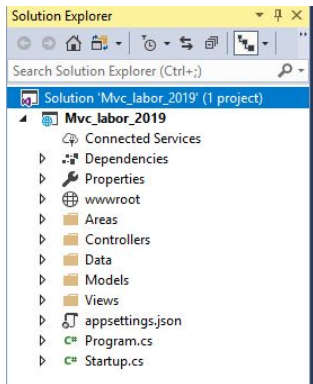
Solution Explorer

Search Solution Explorer (Ctrl+;)

Solution 'Mvc_labor_2019' (1 project)
Mvc_labor_2019
Connected Services
Dependencies
Properties
wwwroot
Areas
Controllers
Data
Models
Views
appsettings.json
C# Program.cs
C# Startup.cs